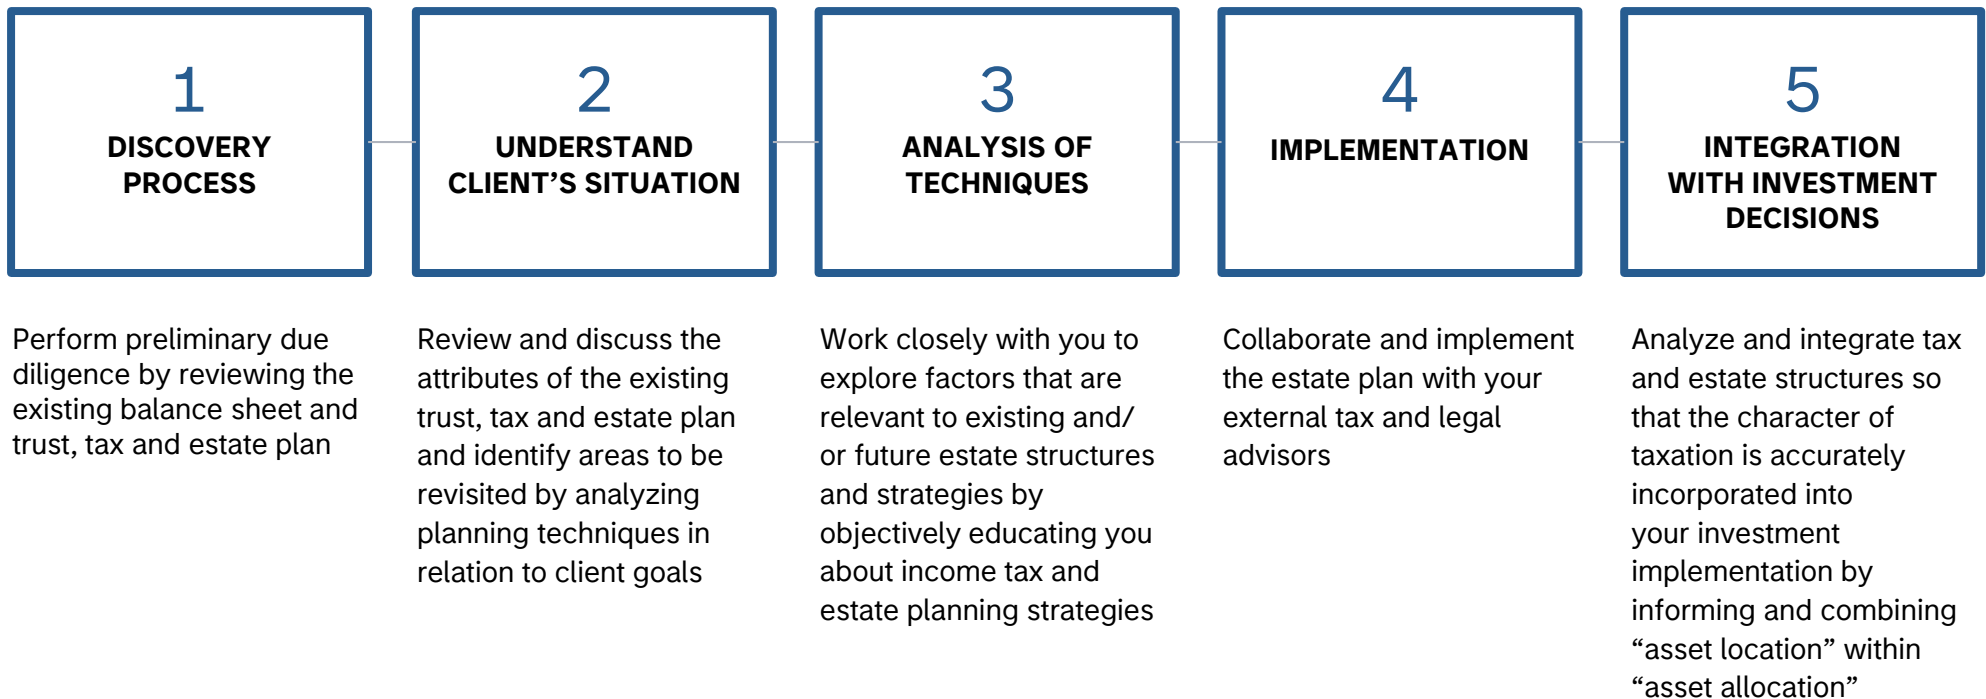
1
DISCOVERY PROCESS

Perform preliminary due diligence by reviewing the existing balance sheet and trust, tax and estate plan

2
UNDERSTAND CLIENT'S SITUATION

Review and discuss the attributes of the existing trust, tax and estate plan and identify areas to be revisited by analyzing planning techniques in relation to client goals

3
ANALYSIS OF TECHNIQUES

Work closely with you to explore factors that are relevant to existing and/ or future estate structures and strategies by objectively educating you about income tax and estate planning strategies

4
IMPLEMENTATION

Collaborate and implement the estate plan with your external tax and legal advisors

5
INTEGRATION WITH INVESTMENT DECISIONS

Analyze and integrate tax and estate structures so that the character of taxation is accurately incorporated into your investment implementation by informing and combining "asset location" within "asset allocation"